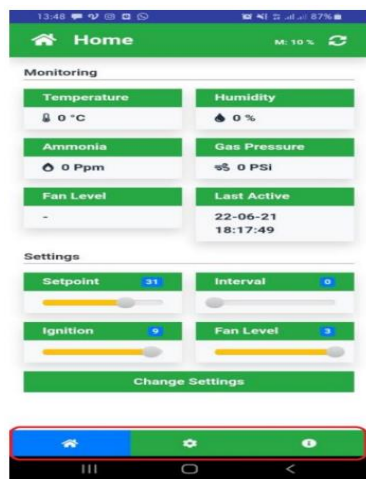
13:48

87%

Home

M: 10 %

Monitoring

Temperature

0 °C

Humidity

0 %

Ammonia

0 Ppm

Gas Pressure

0 PSi

Fan Level

-

Last Active

22-06-21 18:17:49

Settings

Setpoint 31

Interval 0

Ignition 9

Fan Level 3

Change Settings